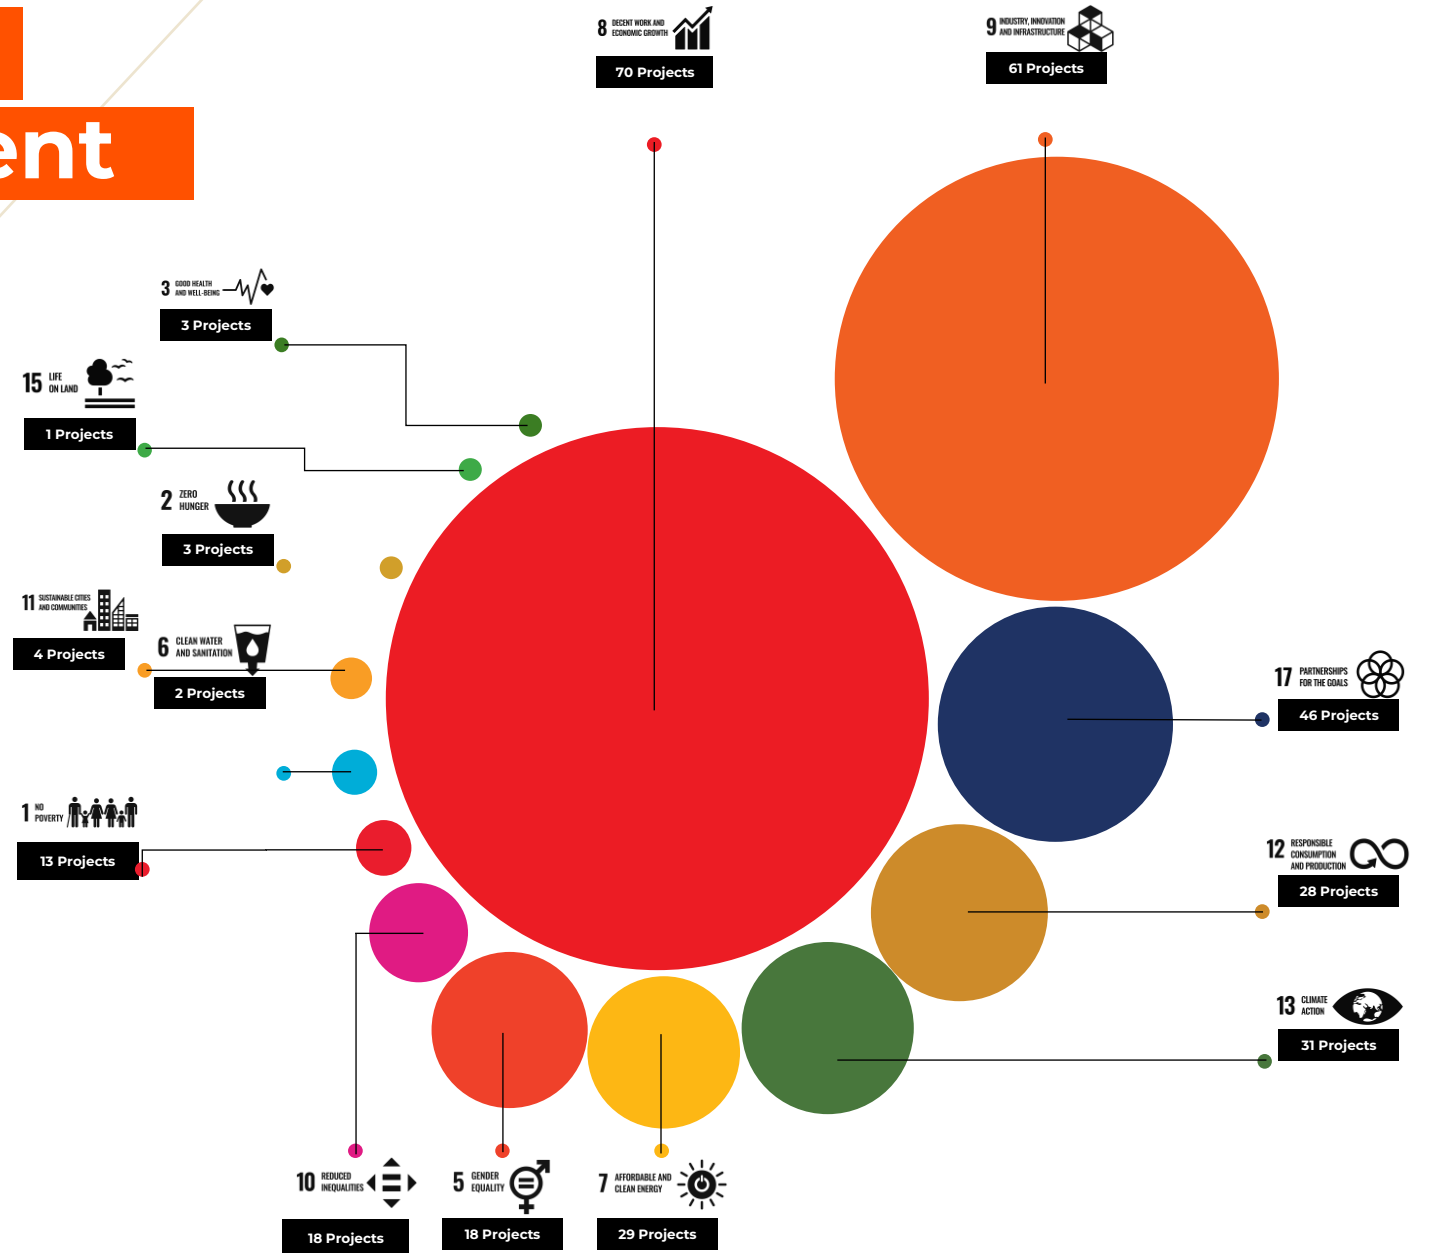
ent

8 DECENT WORK AND ECONOMIC GROWTH
70 Projects

9 INDUSTRY, INNOVATION AND INFRASTRUCTURE
61 Projects

3 GOOD HEALTH AND WELL-BEING
3 Projects

15 LIFE ON LAND
1 Projects

2 ZERO HUNGER
3 Projects

11 SUSTAINABLE CITIES AND COMMUNITIES
4 Projects

6 CLEAN WATER AND SANITATION
2 Projects

17 PARTNERSHIPS FOR THE GOALS
46 Projects

1 NO POVERTY
13 Projects

12 RESPONSIBLE CONSUMPTION AND PRODUCTION
28 Projects

13 CLIMATE ACTION
31 Projects

10 REDUCED INEQUALITIES
18 Projects

5 GENDER EQUALITY
18 Projects

7 AFFORDABLE AND CLEAN ENERGY
29 Projects